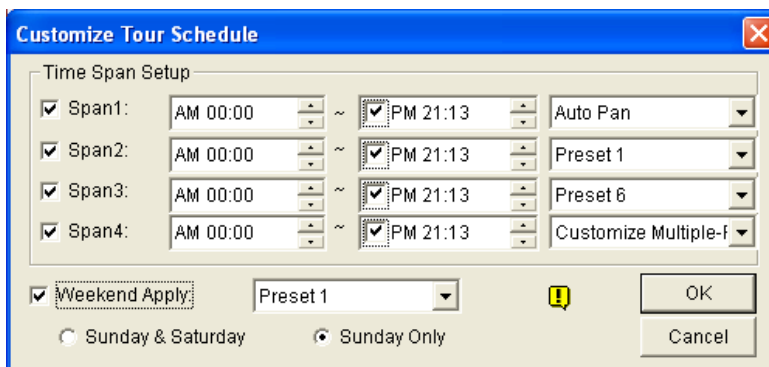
Customize Tour Schedule

Time Span Setup

| | | | | |
|---|---|---|---|---|
| Span1: | AM 00:00 | ~ | PM 21:13 | Auto Pan |
| Span2: | AM 00:00 | ~ | PM 21:13 | Preset 1 |
| Span3: | AM 00:00 | ~ | PM 21:13 | Preset 6 |
| Span4: | AM 00:00 | ~ | PM 21:13 | Customize Multiple-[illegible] |

Weekend Apply: Preset 1

OK

Sunday & Saturday    Sunday Only

Cancel